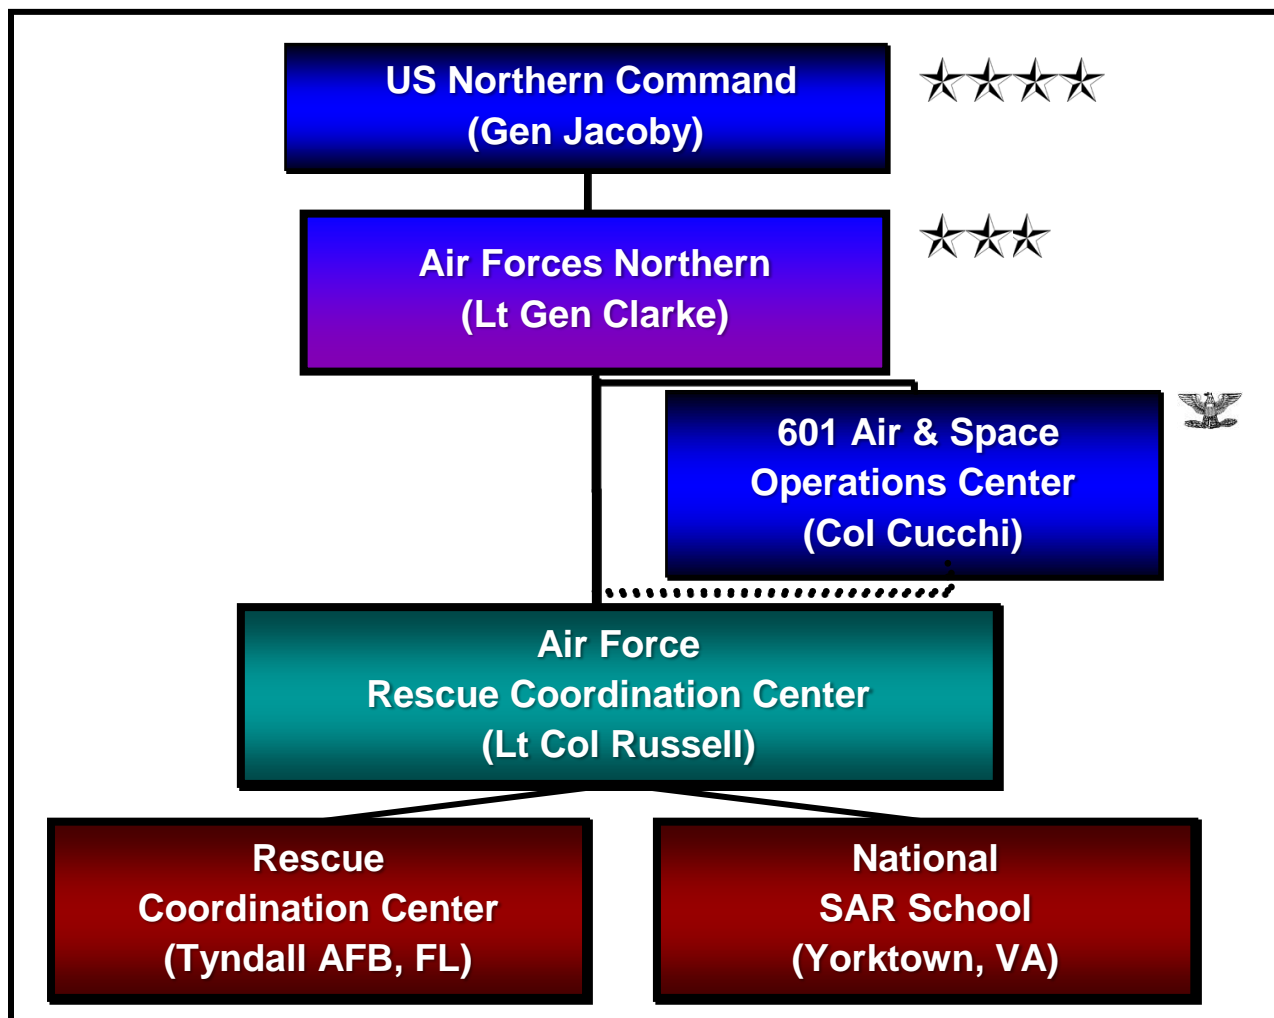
US Northern Command
(Gen Jacoby)

Air Forces Northern
(Lt Gen Clarke)

601 Air & Space
Operations Center
(Col Cucchi)

Air Force
Rescue Coordination Center
(Lt Col Russell)

Rescue
Coordination Center
(Tyndall AFB, FL)

National
SAR School
(Yorktown, VA)